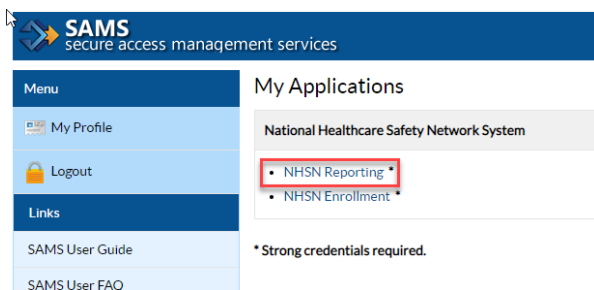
SAMS
secure access management services

Menu

My Profile

Logout

Links

SAMS User Guide

SAMS User FAQ

My Applications

National Healthcare Safety Network System

• NHSN Reporting *
• NHSN Enrollment *

* Strong credentials required.